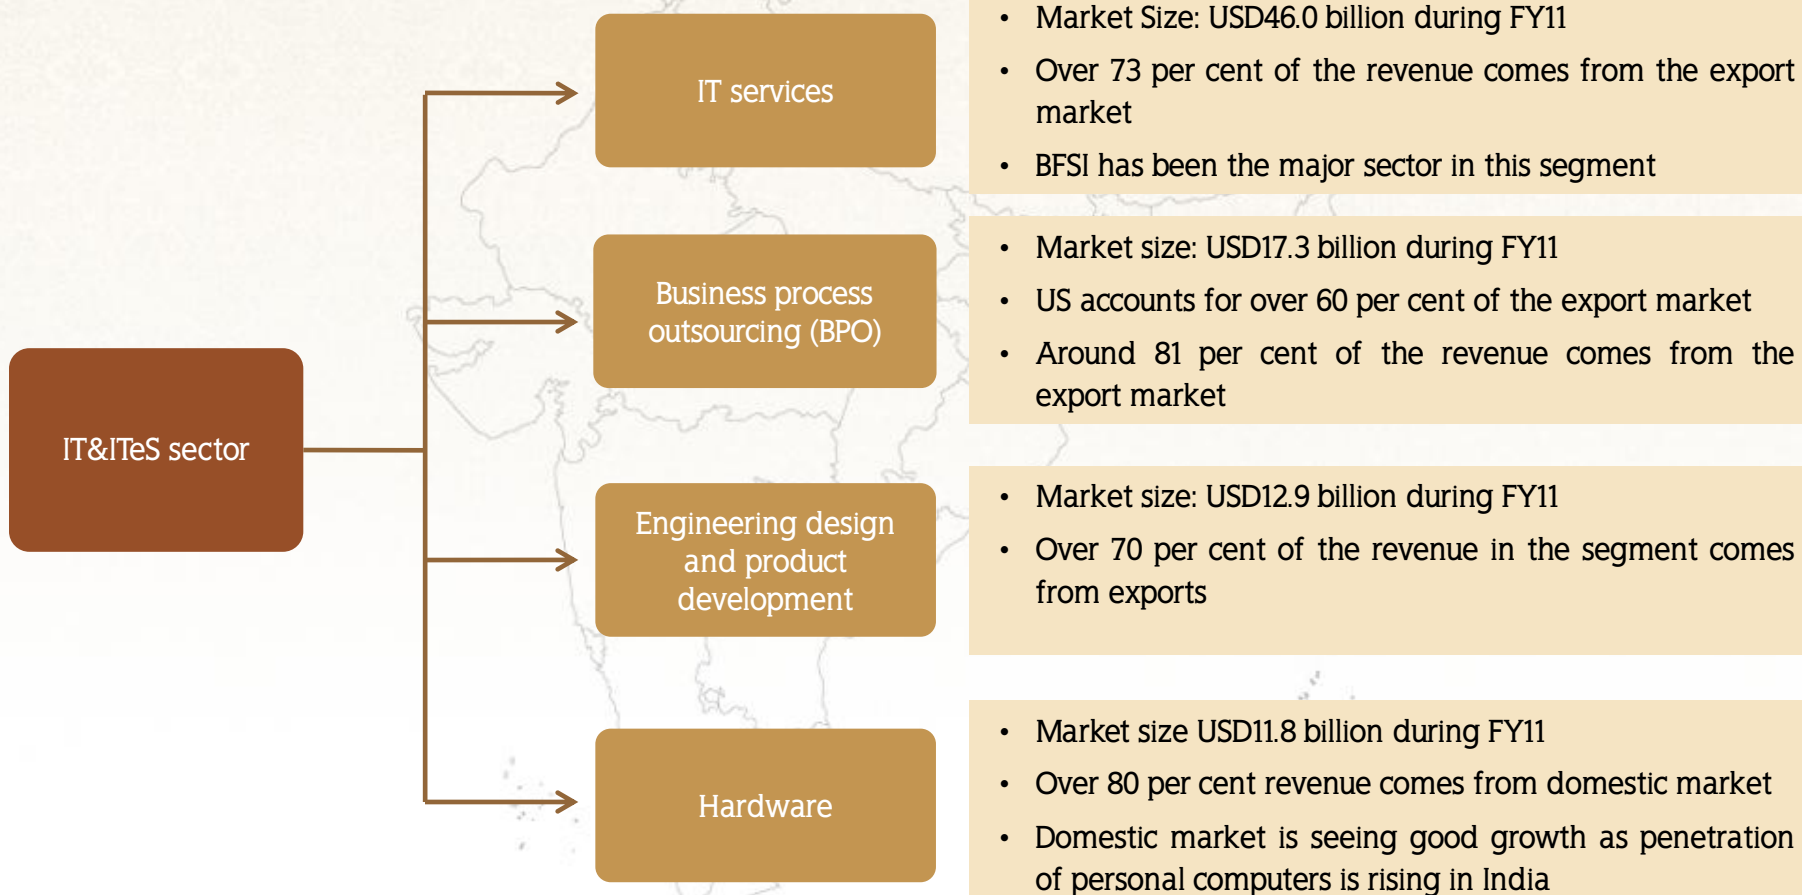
IT&ITeS sector

IT services

- Market Size: USD46.0 billion during FY11
- Over 73 per cent of the revenue comes from the export market
- BFSI has been the major sector in this segment

Business process outsourcing (BPO)

- Market size: USD17.3 billion during FY11
- US accounts for over 60 per cent of the export market
- Around 81 per cent of the revenue comes from the export market

Engineering design and product development

- Market size: USD12.9 billion during FY11
- Over 70 per cent of the revenue in the segment comes from exports

Hardware

- Market size USD11.8 billion during FY11
- Over 80 per cent revenue comes from domestic market
- Domestic market is seeing good growth as penetration of personal computers is rising in India